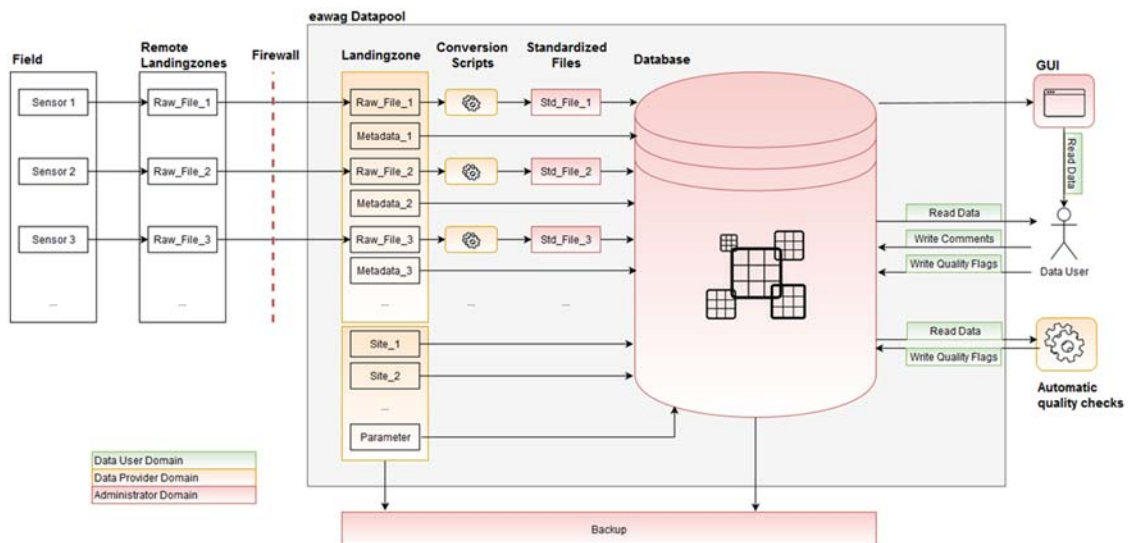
eawag Datapool

Field

Sensor 1

Sensor 2

Sensor 3

...

Remote Landingzones

Raw_File_1

Raw_File_2

Raw_File_3

...

Firewall

Landingzone

Raw_File_1

Metadata_1

Raw_File_2

Metadata_2

Raw_File_3

Metadata_3

...

Site_1

Site_2

...

Parameter

Conversion Scripts

...

Standardized Files

Std_File_1

Std_File_2

Std_File_3

...

Database

GUI

Read Data

Read Data

Write Comments

Write Quality Flags

Data User

Read Data

Write Quality Flags

Automatic quality checks

Data User Domain

Data Provider Domain

Administrator Domain

Backup